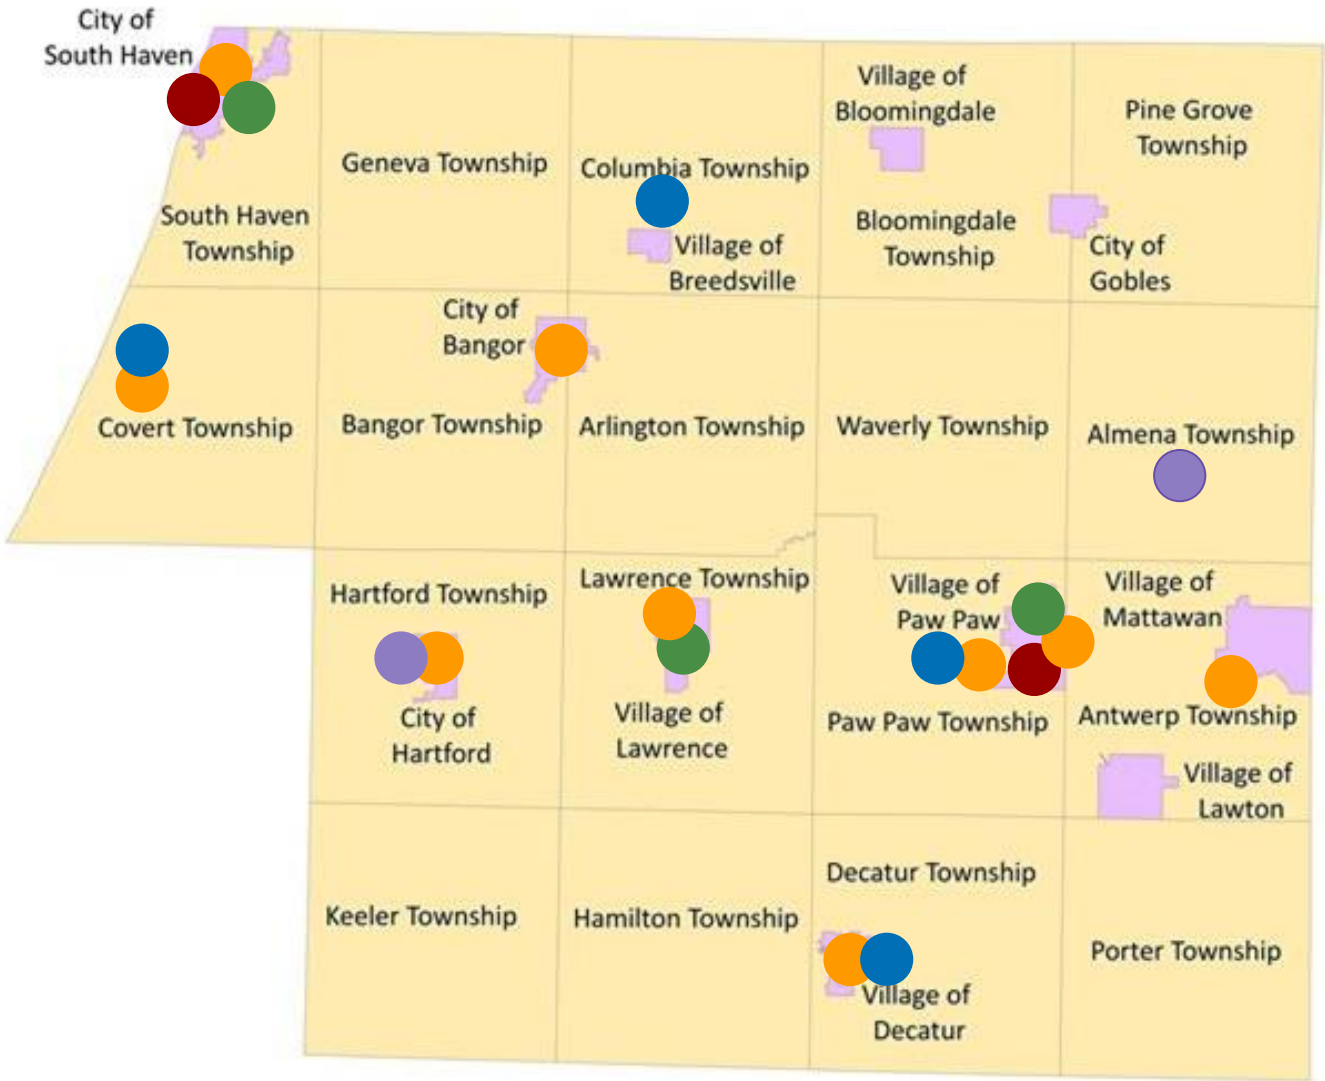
City of South Haven

South Haven Township

Geneva Township

Columbia Township

Village of Breedsville

Village of Bloomingdale

Bloomingdale Township

Pine Grove Township

City of Gobles

Covert Township

City of Bangor

Bangor Township

Arlington Township

Waverly Township

Almena Township

Hartford Township

City of Hartford

Lawrence Township

Village of Lawrence

Village of Paw Paw

Paw Paw Township

Village of Mattawan

Antwerp Township

Village of Lawton

Keeler Township

Hamilton Township

Decatur Township

Village of Decatur

Porter Township